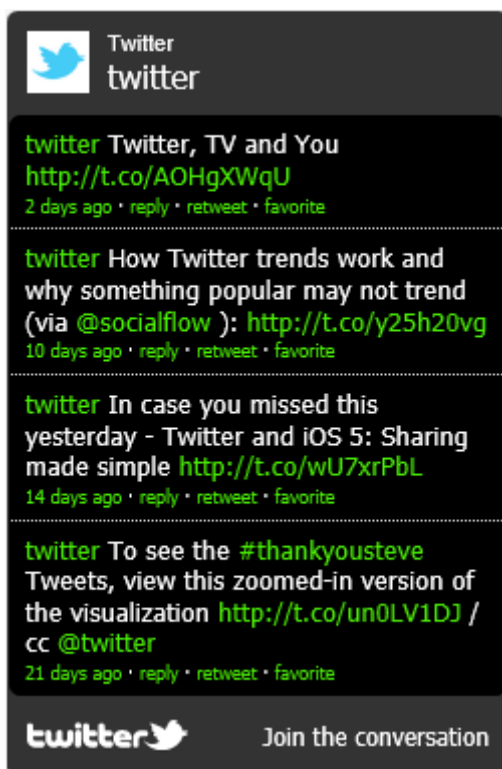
Twitter
twitter

twitter Twitter, TV and You http://t.co/AOHgXWqU
2 days ago · reply · retweet · favorite

twitter How Twitter trends work and why something popular may not trend (via @socialflow ): http://t.co/y25h20vg
10 days ago · reply · retweet · favorite

twitter In case you missed this yesterday - Twitter and iOS 5: Sharing made simple http://t.co/wU7xrPbL
14 days ago · reply · retweet · favorite

twitter To see the #thankyousteve Tweets, view this zoomed-in version of the visualization http://t.co/un0LV1DJ / cc @twitter
21 days ago · reply · retweet · favorite

twitter

Join the conversation